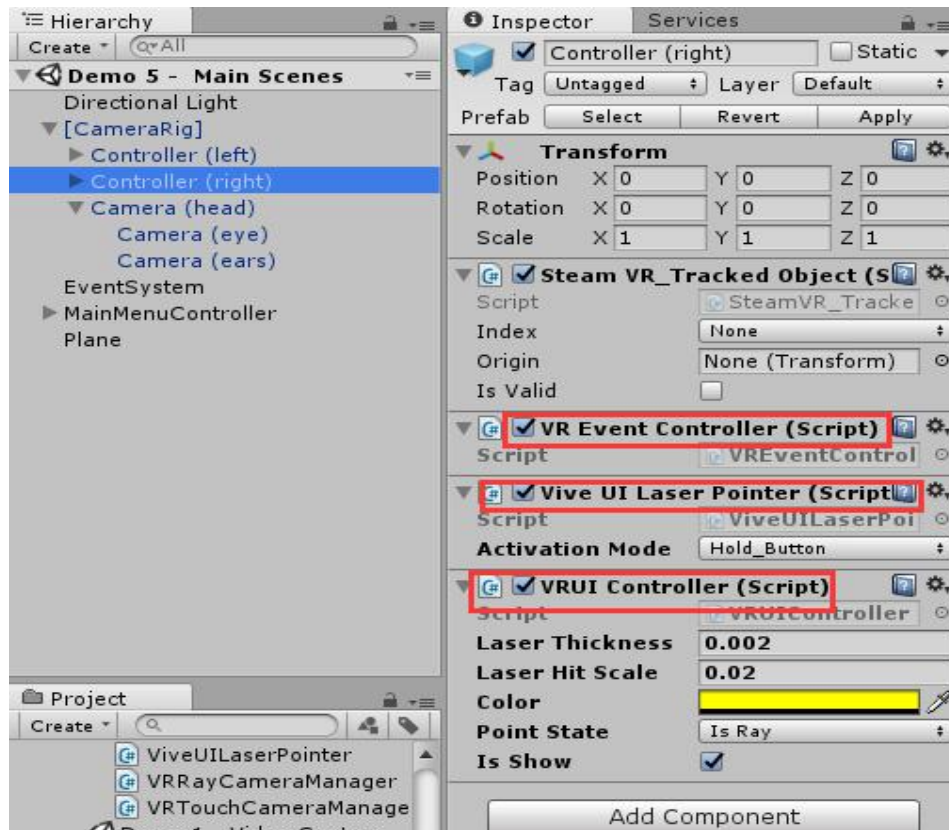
Hierarchy
Create ▾ Q▾All
Demo 5 - Main Scenes
Directional Light
[CameraRig]
Controller (left)
Controller (right)
Camera (head)
Camera (eye)
Camera (ears)
EventSystem
MainMenuController
Plane

Project
Create ▾
ViveUILaserPointer
VRRayCameraManager
VRTouchCameraManage

Inspector Services
Controller (right) Static
Tag Untagged Layer Default
Prefab Select Revert Apply
Transform
Position X 0 Y 0 Z 0
Rotation X 0 Y 0 Z 0
Scale X 1 Y 1 Z 1
Steam VR_Tracked Object (S
Script SteamVR_Tracke
Index None
Origin None (Transform)
Is Valid
VR Event Controller (Script)
Script VREventControl
Vive UI Laser Pointer (Script
Script ViveUILaserPoi
Activation Mode Hold_Button
VRUI Controller (Script)
Script VRUIController
Laser Thickness 0.002
Laser Hit Scale 0.02
Color
Point State Is Ray
Is Show
Add Component